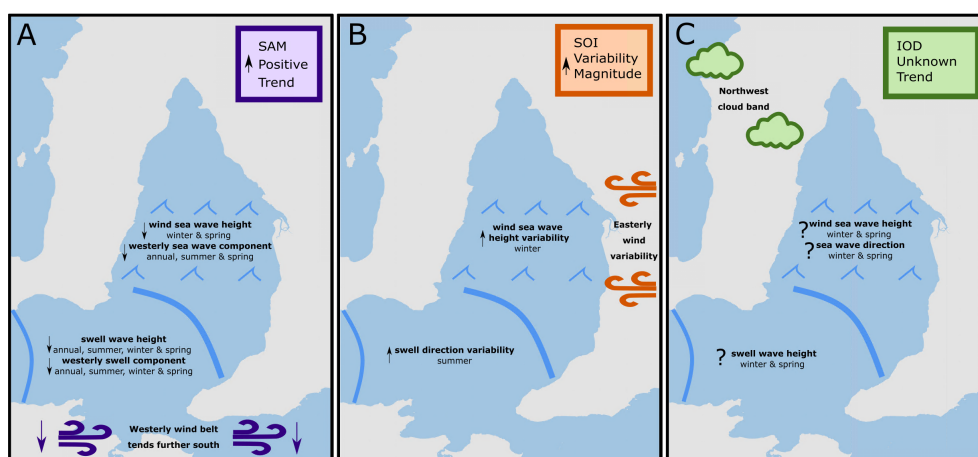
A

SAM
↑ Positive
Trend

↓ **wind sea wave height**
winter & spring
↓ **westerly sea wave component**
annual, summer & spring

↓ **swell wave height**
annual, summer, winter & spring
↓ **westerly swell component**
annual, summer, winter & spring

**Westerly wind belt
tends further south**

B

SOI
↑ Variability
Magnitude

↑ **wind sea wave
height variability**
winter

**Easterly
wind
variability**

↑ **swell direction variability**
summer

C

IOD
Unknown
Trend

**Northwest
cloud band**

? **wind sea wave height**
winter & spring
? **sea wave direction**
winter & spring

? **swell wave height**
winter & spring